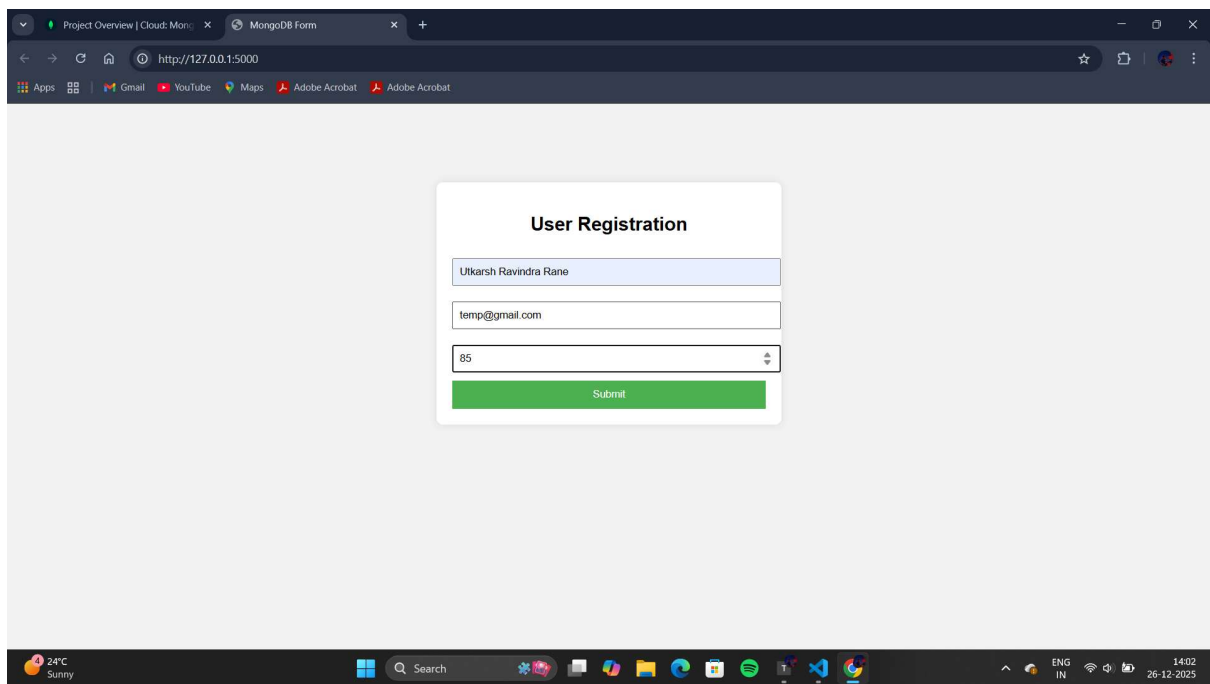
Project Overview | Cloud: Mong
MongoDB Form
http://127.0.0.1:5000
Apps
Gmail
YouTube
Maps
Adobe Acrobat
Adobe Acrobat

User Registration

Utkarsh Ravindra Rane

temp@gmail.com

85

Submit

4
24°C
Sunny

Search

ENG
IN

14:02
26-12-2025